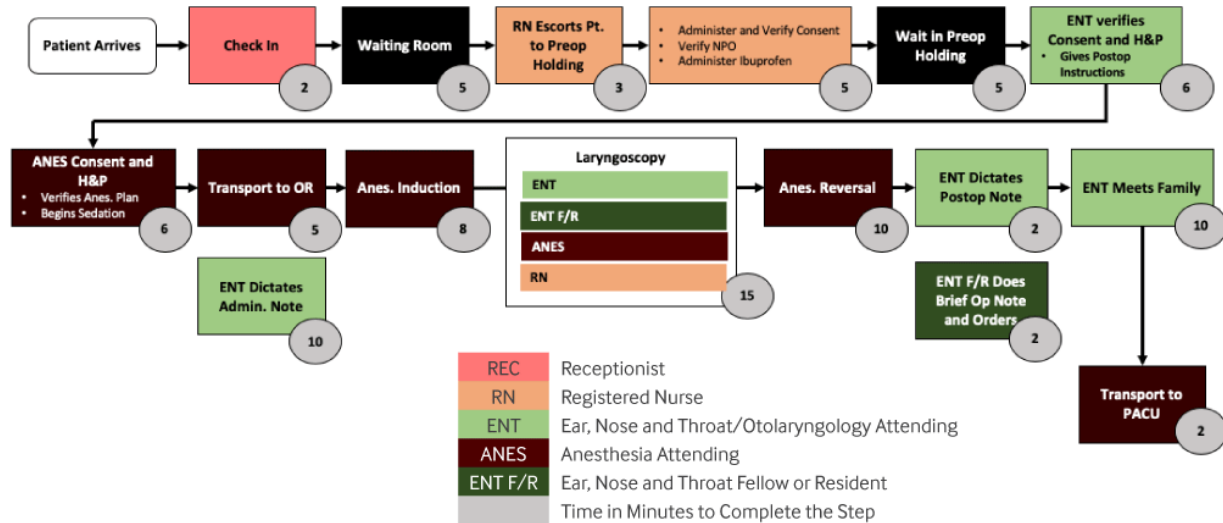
Patient Arrives

Check In
2

Waiting Room
5

RN Escorts Pt. to Preop Holding
3

- Administer and Verify Consent
- Verify NPO
- Administer Ibuprofen
5

Wait in Preop Holding
5

ENT verifies Consent and H&P
- Gives Postop Instructions
6

ANES Consent and H&P
- Verifies Anes. Plan
- Begins Sedation
6

Transport to OR
5

Anes. Induction
8

Laryngoscopy
ENT
ENT F/R
ANES
RN
15

Anes. Reversal
10

ENT Dictates Postop Note
2

ENT Meets Family
10

ENT Dictates Admin. Note
10

ENT F/R Does Brief Op Note and Orders
2

Transport to PACU
2

| REC | Receptionist |
|---|---|
| RN | Registered Nurse |
| ENT | Ear, Nose and Throat/Otolaryngology Attending |
| ANES | Anesthesia Attending |
| ENT F/R | Ear, Nose and Throat Fellow or Resident |
| | Time in Minutes to Complete the Step |